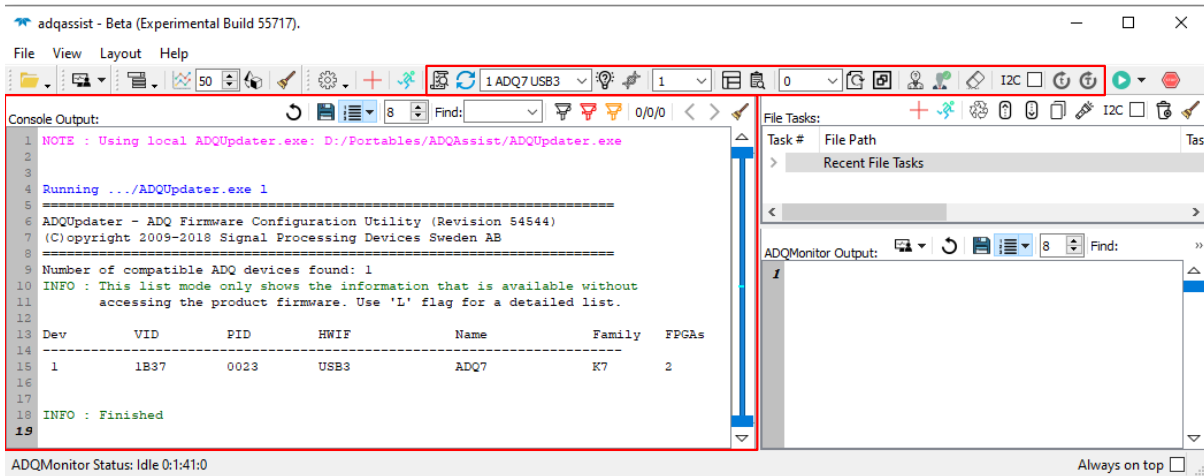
adqassist - Beta (Experimental Build 55717).

File View Layout Help

50 1 ADQ7 USB3 1 0 I2C

Console Output: 8 Find: 0/0/0

1 NOTE : Using local ADQUpdater.exe: D:/Portables/ADQAssist/ADQUpdater.exe
2
3
4 Running .../ADQUpdater.exe l
5 ============================================================
6 ADQUpdater - ADQ Firmware Configuration Utility (Revision 54544)
7 (C)opyright 2009-2018 Signal Processing Devices Sweden AB
8 ============================================================
9 Number of compatible ADQ devices found: 1
10 INFO : This list mode only shows the information that is available without
accessing the product firmware. Use 'L' flag for a detailed list.
11
12 Dev VID PID HWIF Name Family FPGAs
13 ------------------------------------------------------------
14
15 1 1B37 0023 USB3 ADQ7 K7 2
16
17
18 INFO : Finished
19

File Tasks: I2C

| Task # | File Path | Tas |
|---|---|---|
| > | Recent File Tasks | |

ADQMonitor Output: 8 Find:

1

ADQMonitor Status: Idle 0:1:41:0

Always on top